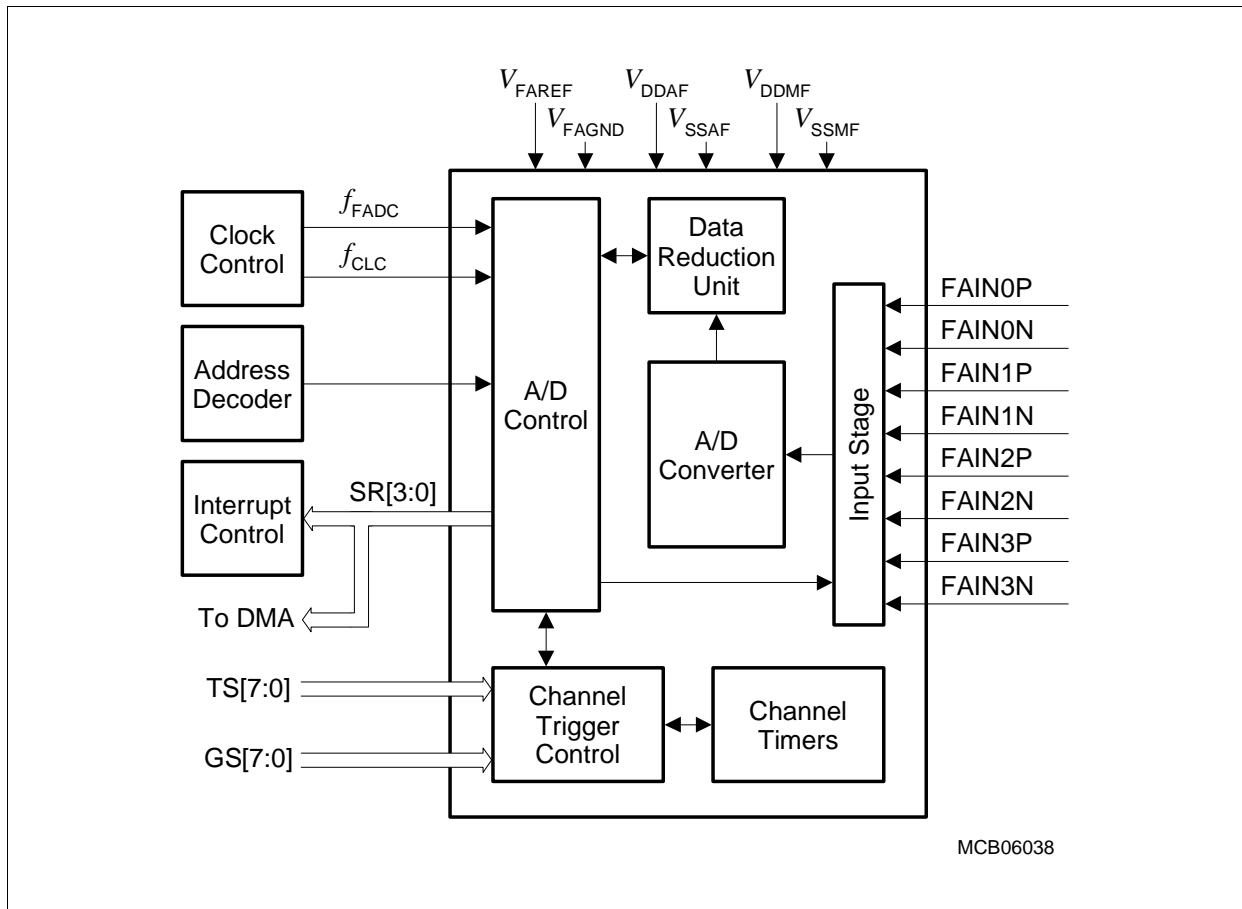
$V_{FAREF}$ $V_{FAGND}$ $V_{DDAF}$ $V_{SSAF}$ $V_{DDMF}$ $V_{SSMF}$

Clock Control

$f_{FADC}$

$f_{CLC}$

Address Decoder

Interrupt Control

SR[3:0]

To DMA

A/D Control

Data Reduction Unit

A/D Converter

Input Stage

FAIN0P
FAIN0N
FAIN1P
FAIN1N
FAIN2P
FAIN2N
FAIN3P
FAIN3N

TS[7:0]

GS[7:0]

Channel Trigger Control

Channel Timers

MCB06038